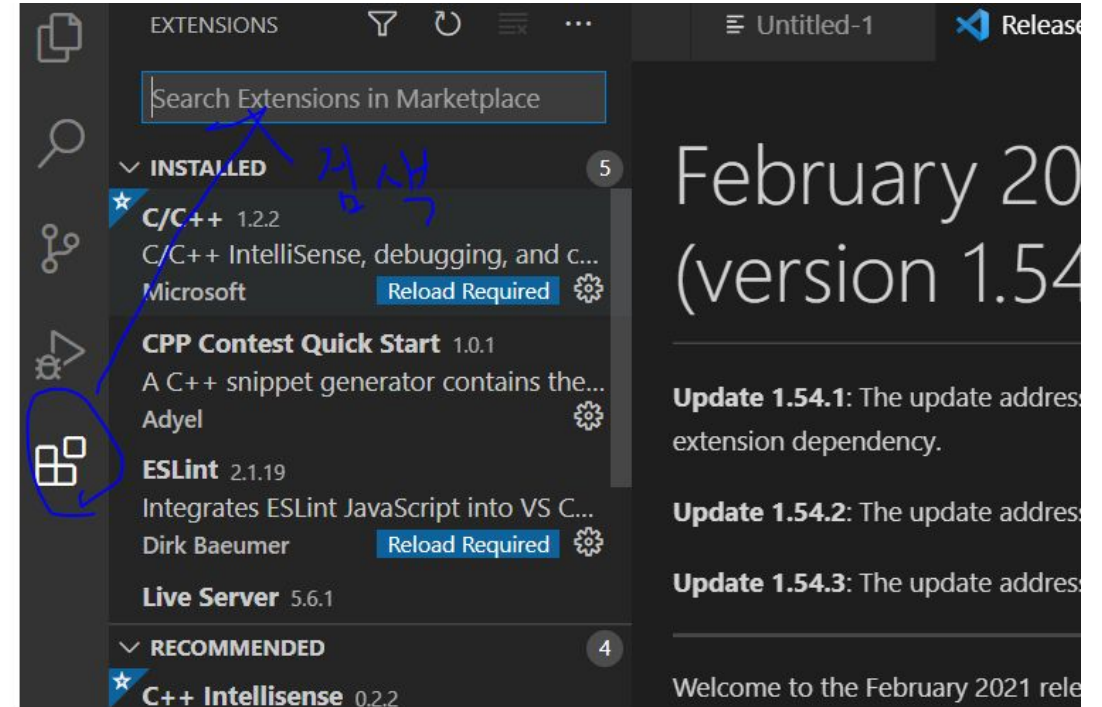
EXTENSIONS

Untitled-1

Release

Search Extensions in Marketplace

검색

INSTALLED 5

C/C++ 1.2.2
C/C++ IntelliSense, debugging, and c...
Microsoft Reload Required

CPP Contest Quick Start 1.0.1
A C++ snippet generator contains the...
Adyel

ESLint 2.1.19
Integrates ESLint JavaScript into VS C...
Dirk Baeumer Reload Required

Live Server 5.6.1

RECOMMENDED 4

C++ Intellisense 0.2.2

February 20

(version 1.54

Update 1.54.1: The update address

extension dependency.

Update 1.54.2: The update address

Update 1.54.3: The update address

Welcome to the February 2021 rele